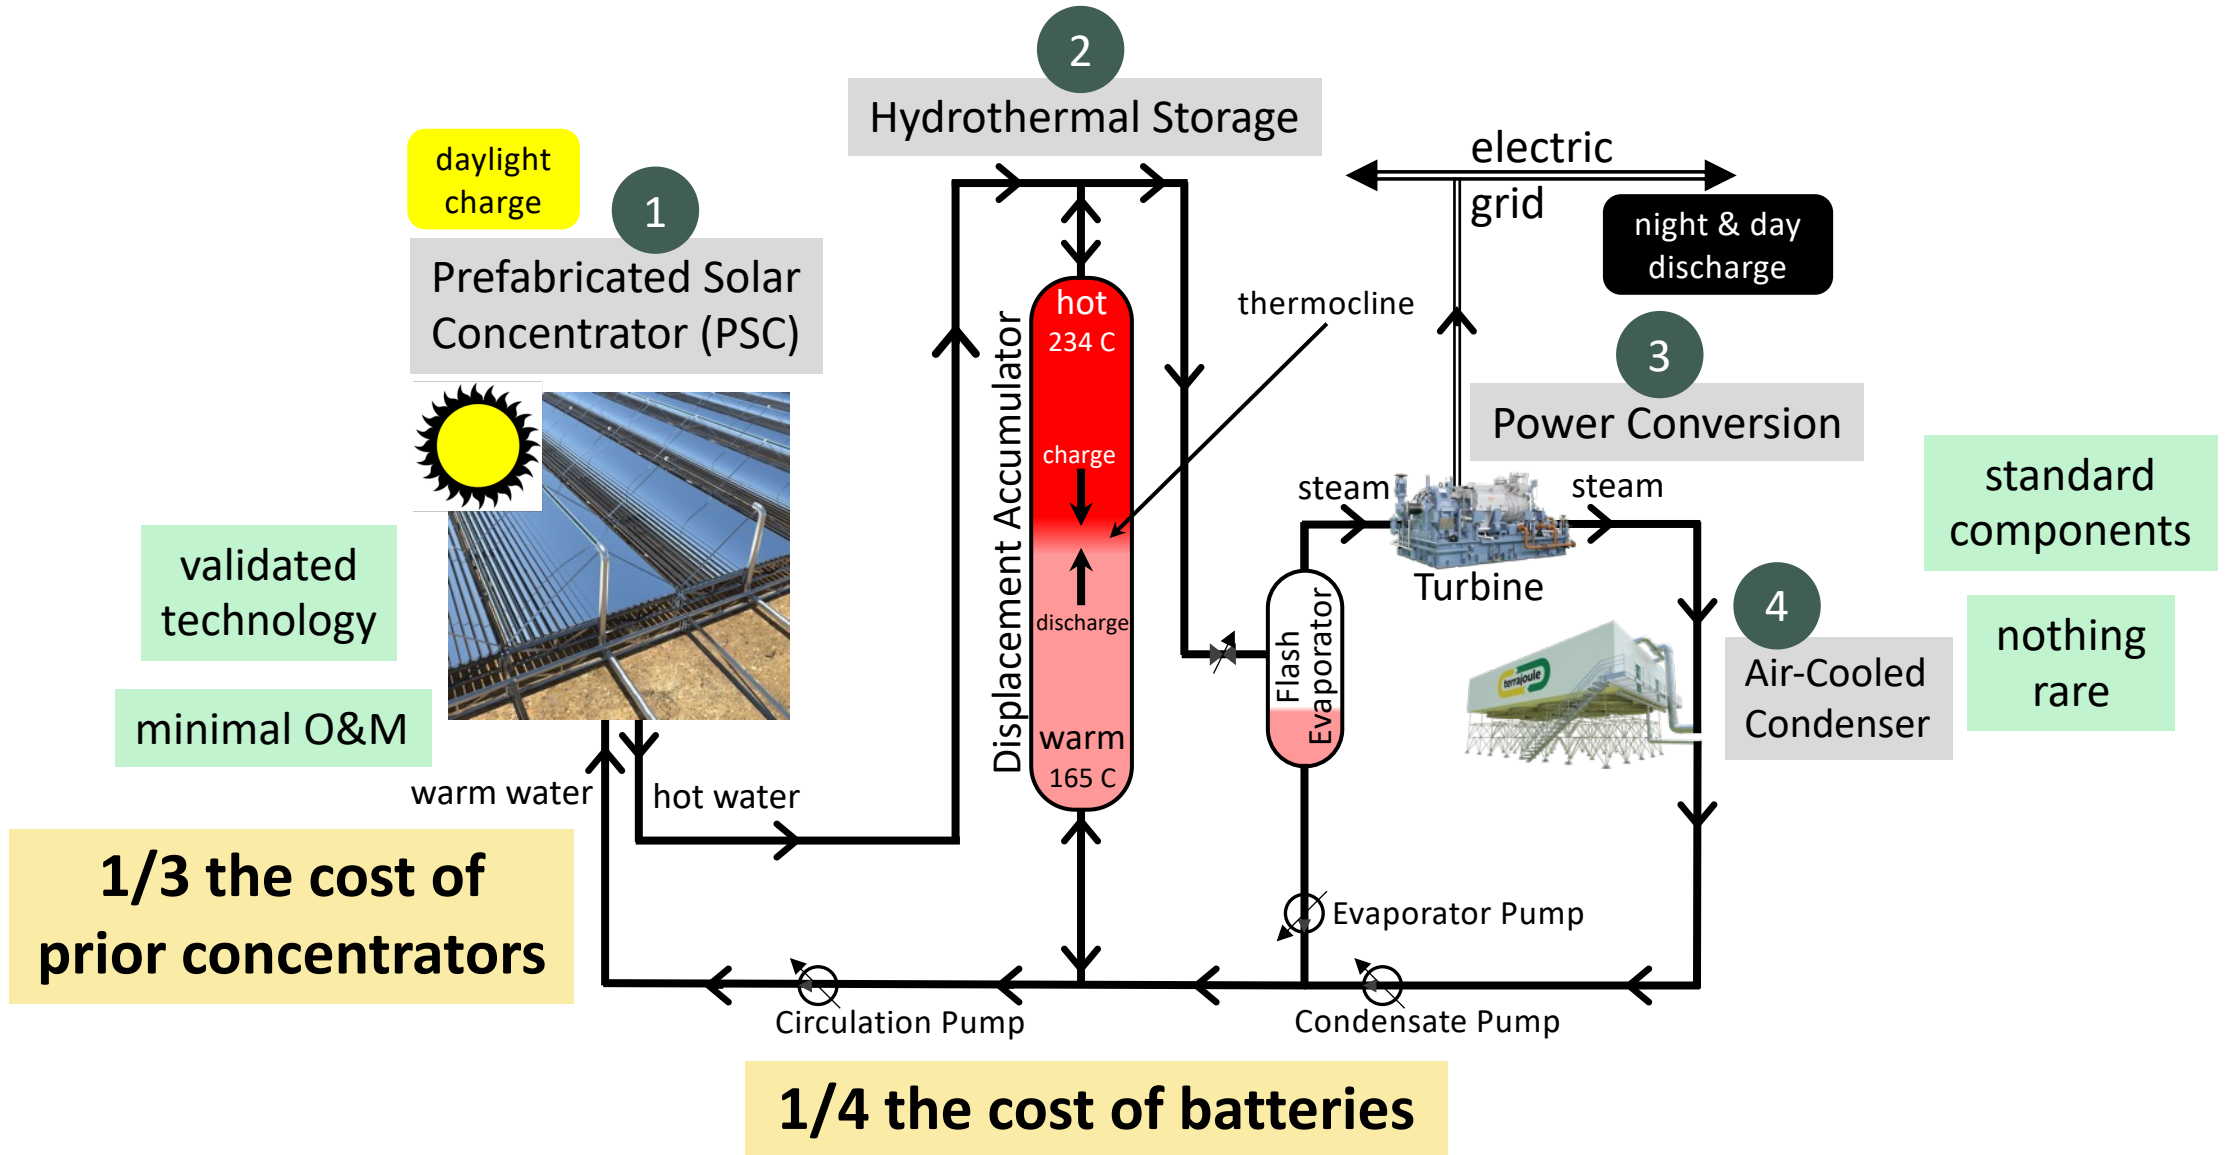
2
Hydrothermal Storage

daylight charge

1
Prefabricated Solar Concentrator (PSC)

electric grid

night & day discharge

thermocline

3
Power Conversion

standard components

validated technology

minimal O&M

Displacement Accumulator

hot
234 C
charge
discharge
warm
165 C

steam
steam
Turbine

Flash Evaporator

4
Air-Cooled Condenser

nothing rare

terrajoule

warm water
hot water

1/3 the cost of prior concentrators

Evaporator Pump
Circulation Pump
Condensate Pump

1/4 the cost of batteries